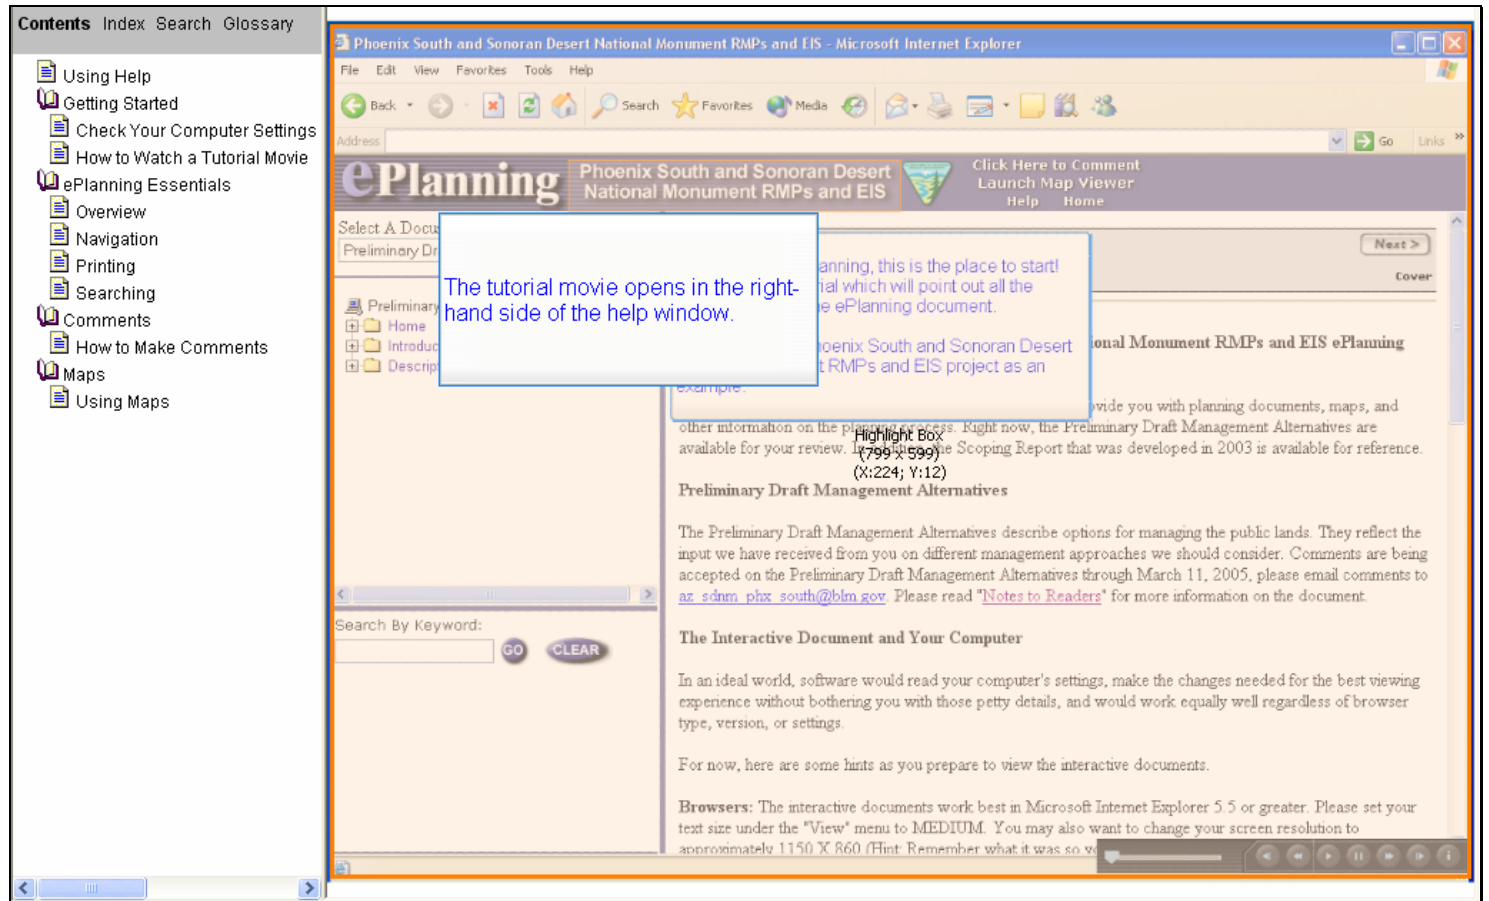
Contents Index Search Glossary

Using Help
Getting Started
Check Your Computer Settings
How to Watch a Tutorial Movie
ePlanning Essentials
Overview
Navigation
Printing
Searching
Comments
How to Make Comments
Maps
Using Maps

Phoenix South and Sonoran Desert National Monument RMPs and EIS - Microsoft Internet Explorer

File Edit View Favorites Tools Help

Back Search Favorites Media

Address Go Links

ePlanning Phoenix South and Sonoran Desert National Monument RMPs and EIS

Click Here to Comment
Launch Map Viewer
Help Home

Select A Docu
Preliminary Dr

Preliminary
Home
Introduc
Descrip

Search By Keyword:
GO CLEAR

The tutorial movie opens in the right-hand side of the help window.

anning, this is the place to start! ial which will point out all the e ePlanning document.

oenix South and Sonoran Desert t RMPs and EIS project as an example.

Next >
Cover

onal Monument RMPs and EIS ePlanning

vide you with planning documents, maps, and other information on the planning process. Right now, the Preliminary Draft Management Alternatives are available for your review. In addition, the Scoping Report that was developed in 2003 is available for reference.

Highlight Box
(799 x 599)
(X:224; Y:12)

Preliminary Draft Management Alternatives

The Preliminary Draft Management Alternatives describe options for managing the public lands. They reflect the input we have received from you on different management approaches we should consider. Comments are being accepted on the Preliminary Draft Management Alternatives through March 11, 2005, please email comments to az_sdnm_phx_south@blm.gov. Please read "Notes to Readers" for more information on the document.

The Interactive Document and Your Computer

In an ideal world, software would read your computer's settings, make the changes needed for the best viewing experience without bothering you with those petty details, and would work equally well regardless of browser type, version, or settings.

For now, here are some hints as you prepare to view the interactive documents.

Browsers: The interactive documents work best in Microsoft Internet Explorer 5.5 or greater. Please set your text size under the "View" menu to MEDIUM. You may also want to change your screen resolution to approximately 1150 X 860 (Hint: Remember what it was so y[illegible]